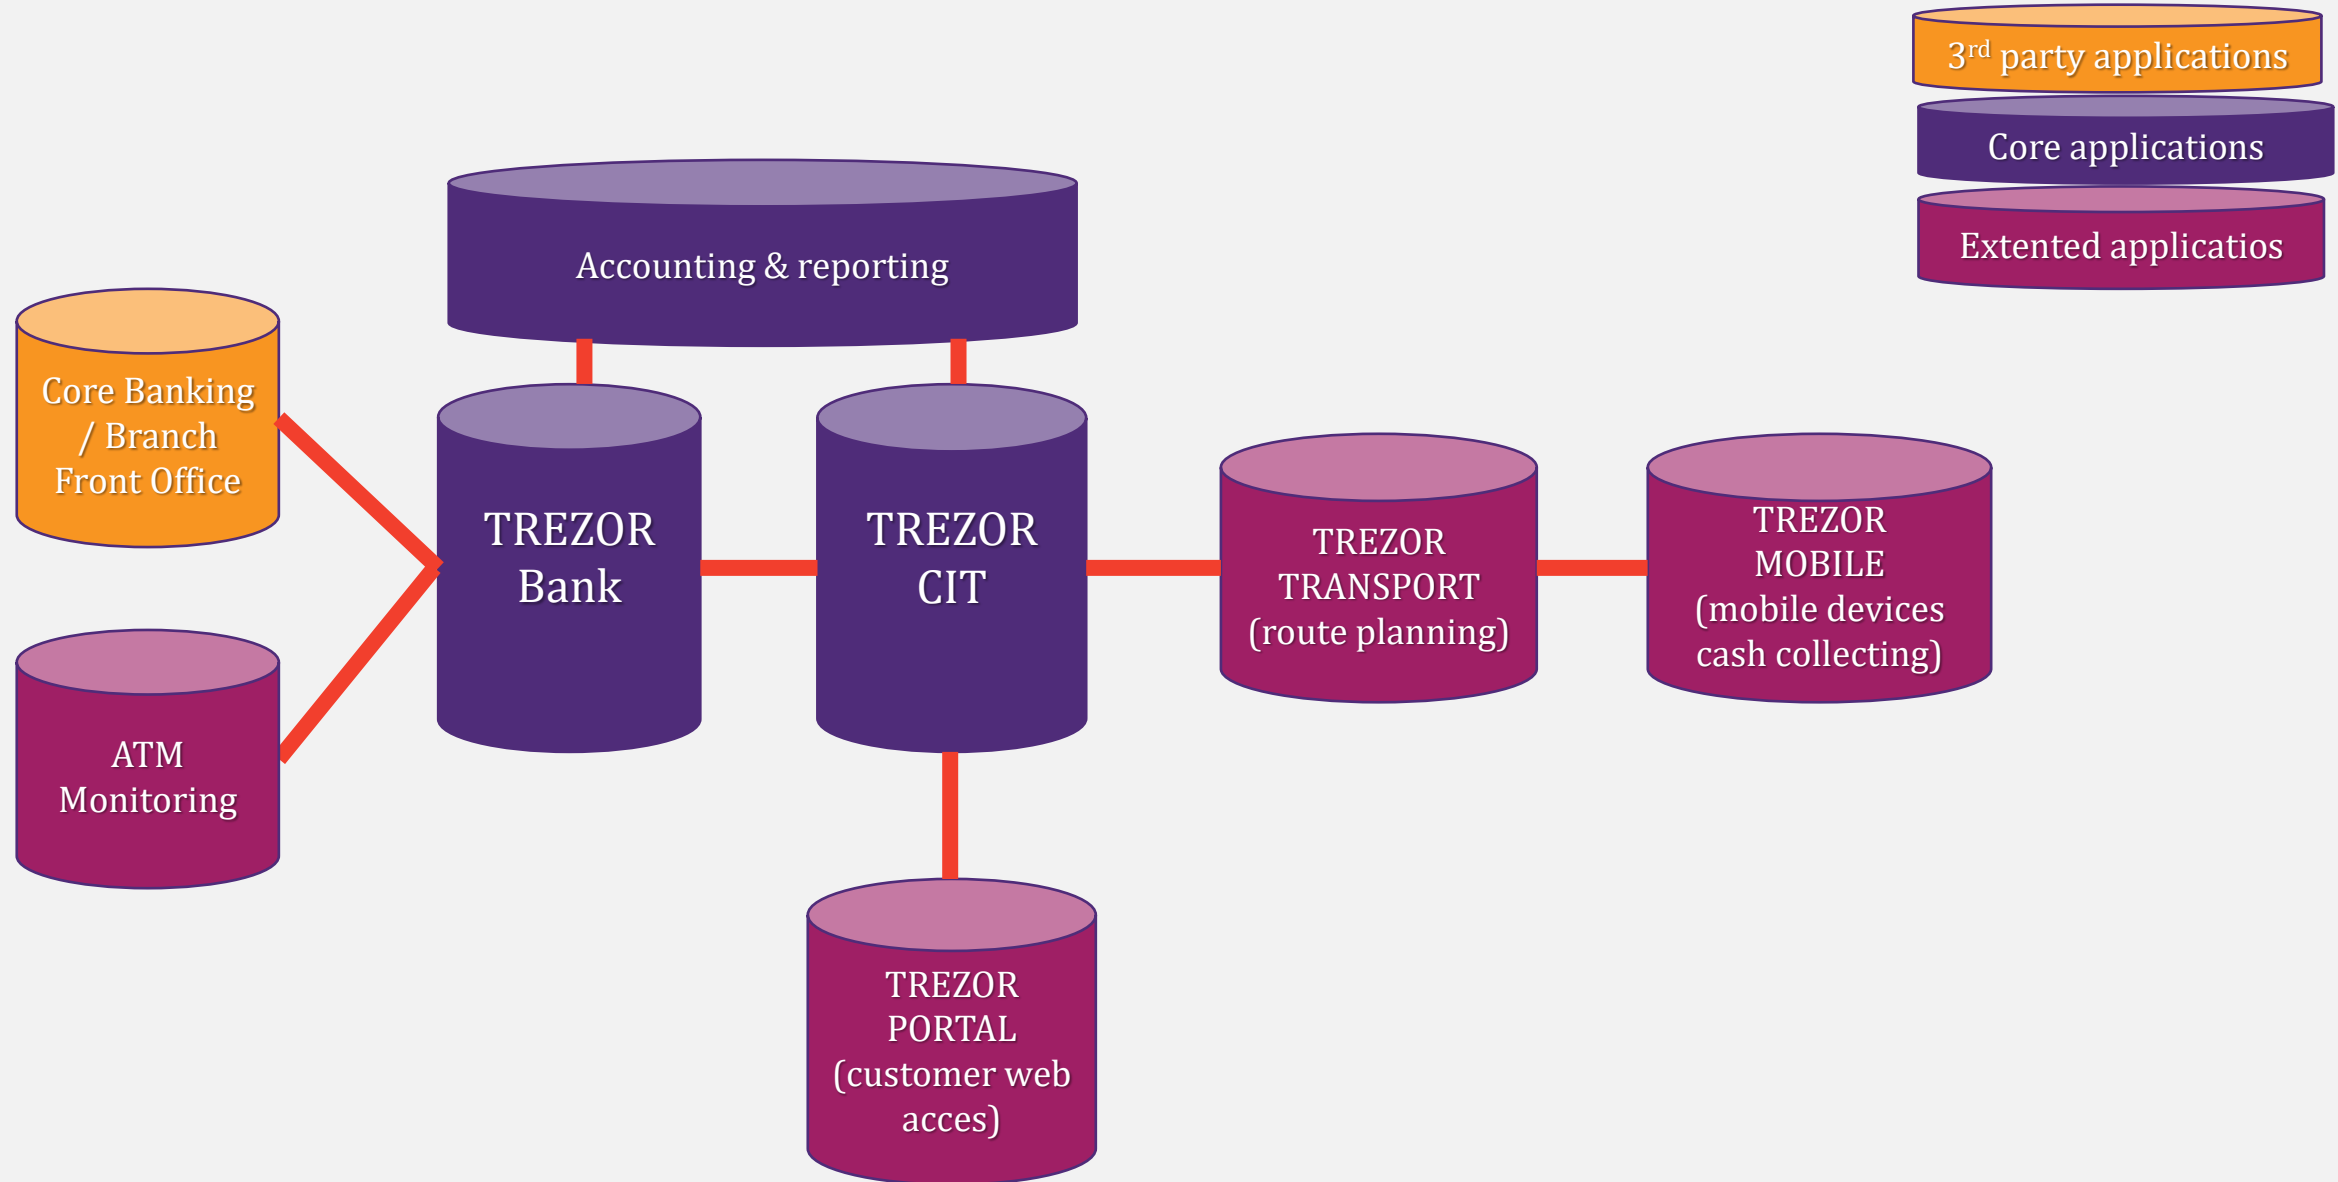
3$^{rd}$ party applications

Core applications

Extented applicatios

Accounting & reporting

Core Banking / Branch Front Office

TREZOR Bank

TREZOR CIT

TREZOR TRANSPORT (route planning)

TREZOR MOBILE (mobile devices cash collecting)

ATM Monitoring

TREZOR PORTAL (customer web acces)